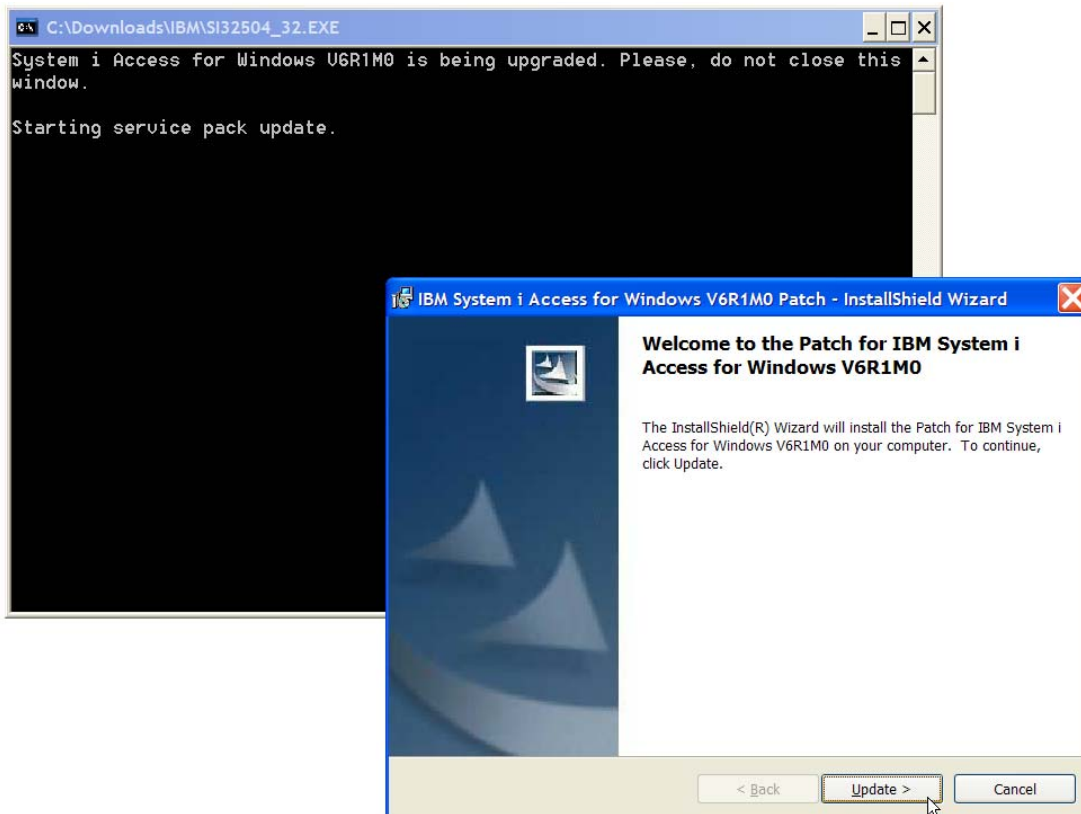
C:\Downloads\IBM\SI32504_32.EXE

System i Access for Windows V6R1M0 is being upgraded. Please, do not close this window.

Starting service pack update.

IBM System i Access for Windows V6R1M0 Patch - InstallShield Wizard

Welcome to the Patch for IBM System i Access for Windows V6R1M0

The InstallShield(R) Wizard will install the Patch for IBM System i Access for Windows V6R1M0 on your computer. To continue, click Update.

< Back

Update >

Cancel